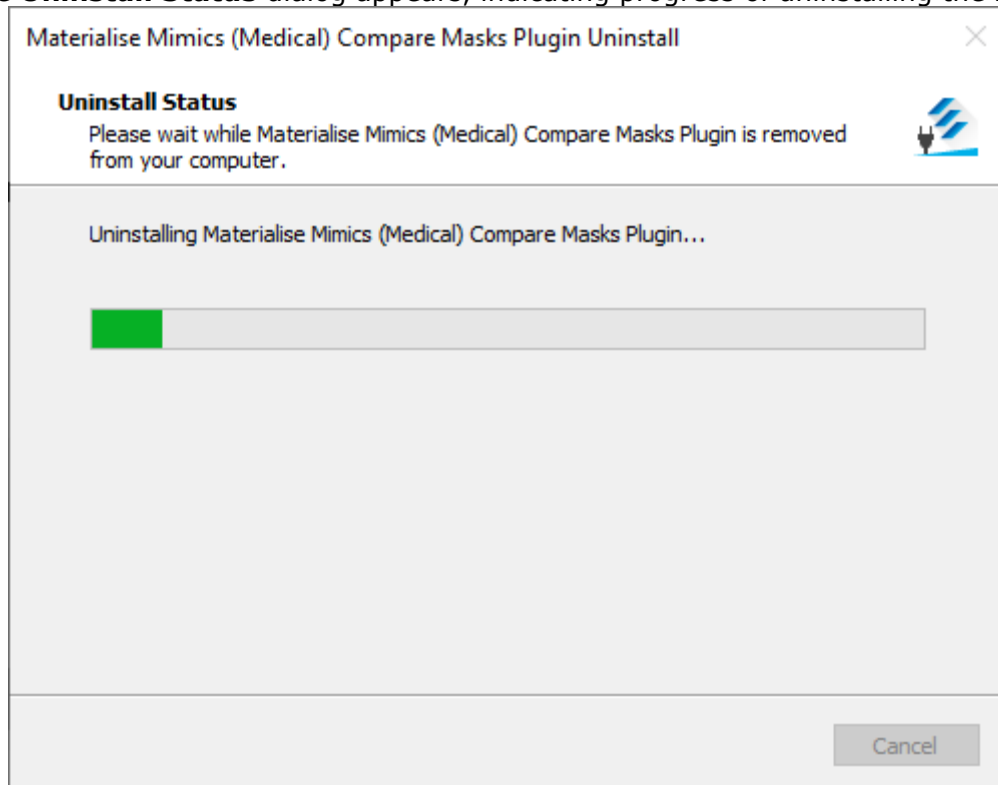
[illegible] Uninstall Status dialog appears, indicating progress of uninstalling the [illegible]

Materialise Mimics (Medical) Compare Masks Plugin Uninstall

Uninstall Status

Please wait while Materialise Mimics (Medical) Compare Masks Plugin is removed from your computer.

Uninstalling Materialise Mimics (Medical) Compare Masks Plugin...

Cancel